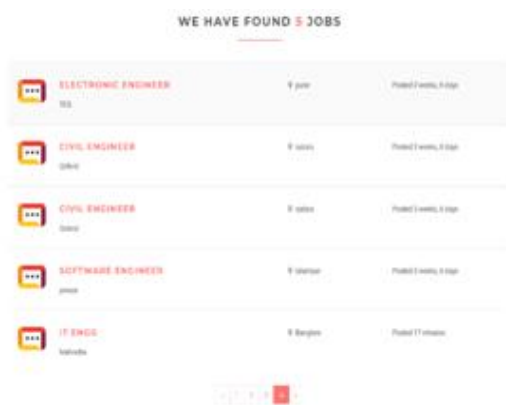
WE HAVE FOUND 5 JOBS

ELECTRONIC ENGINEER
TCS
pune
Posted 3 weeks, 6 days

CIVIL ENGINEER
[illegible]
satara
Posted 3 weeks, 6 days

CIVIL ENGINEER
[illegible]
satara
Posted 3 weeks, 6 days

SOFTWARE ENGINEER
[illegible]
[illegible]
Posted 3 weeks, 6 days

IT ENGG
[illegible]
Banglore
Posted 17 minutes

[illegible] 1 2 3 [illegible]